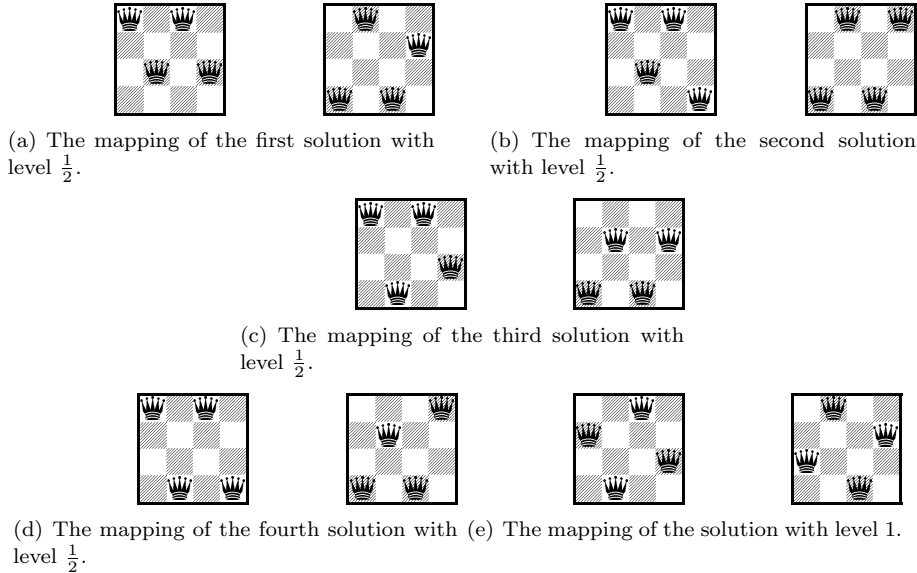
(a) The mapping of the first solution with level $\frac{1}{2}$.

(b) The mapping of the second solution with level $\frac{1}{2}$.

(c) The mapping of the third solution with level $\frac{1}{2}$.

(d) The mapping of the fourth solution with level $\frac{1}{2}$.

(e) The mapping of the solution with level 1.